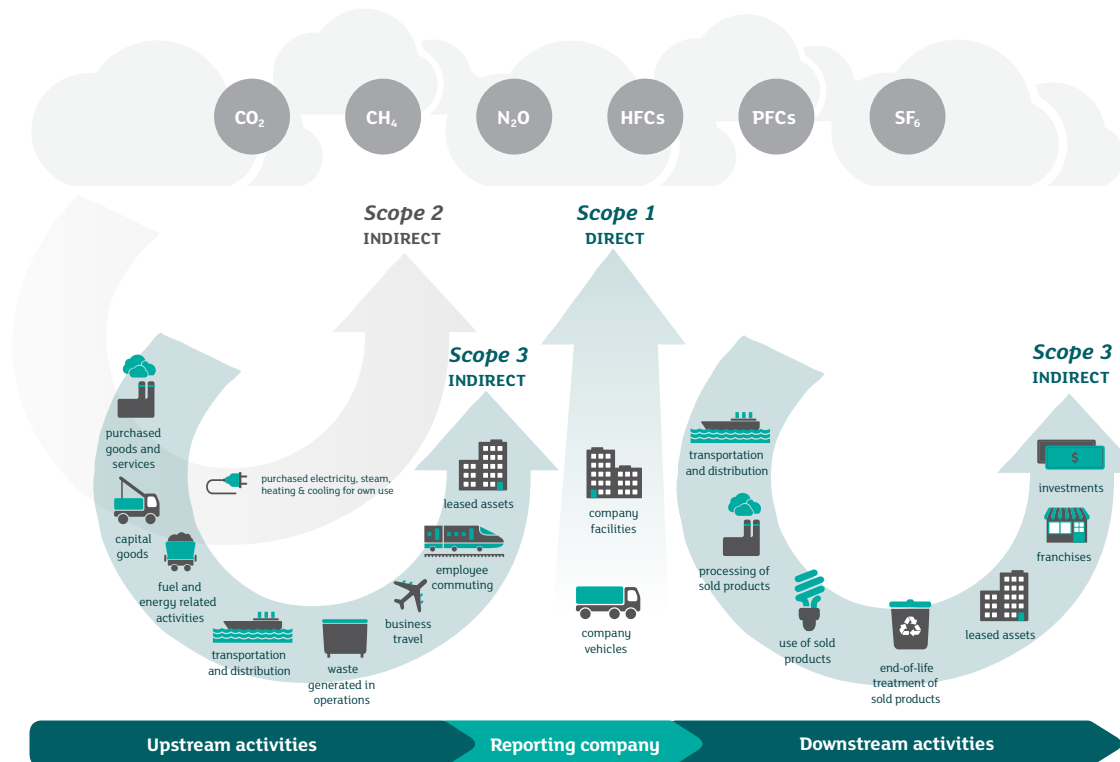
$CO_2$ $CH_4$ $N_2O$ HFCs PFCs $SF_6$

Scope 2
INDIRECT

Scope 1
DIRECT

Scope 3
INDIRECT

Scope 3
INDIRECT

purchased goods and services

capital goods

fuel and energy related activities

transportation and distribution

waste generated in operations

business travel

employee commuting

leased assets

purchased electricity, steam, heating & cooling for own use

company facilities

company vehicles

transportation and distribution

processing of sold products

use of sold products

end-of-life treatment of sold products

leased assets

franchises

investments

$

Upstream activities

Reporting company

Downstream activities